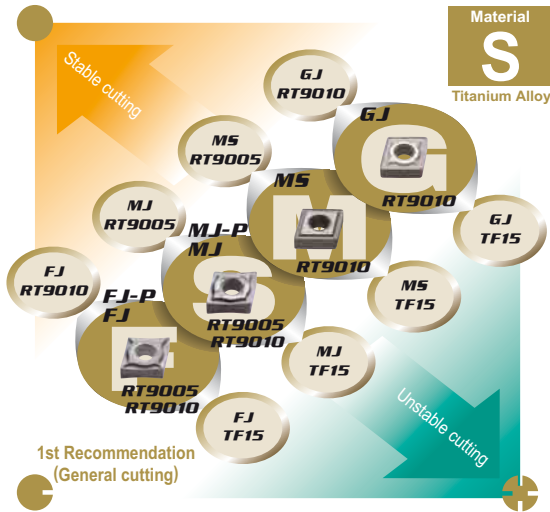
Material
S
Titanium Alloy

Stable cutting

GJ
RT9010

GJ
G
RT9010

MS
RT9005

MS
M
RT9010

MJ
RT9005

MJ-P
MJ
S
RT9005
RT9010

GJ
TF15

FJ
RT9010

FJ-P
FJ
F
RT9005
RT9010

MS
TF15

MJ
TF15

FJ
TF15

Unstable cutting

1st Recommendation
(General cutting)